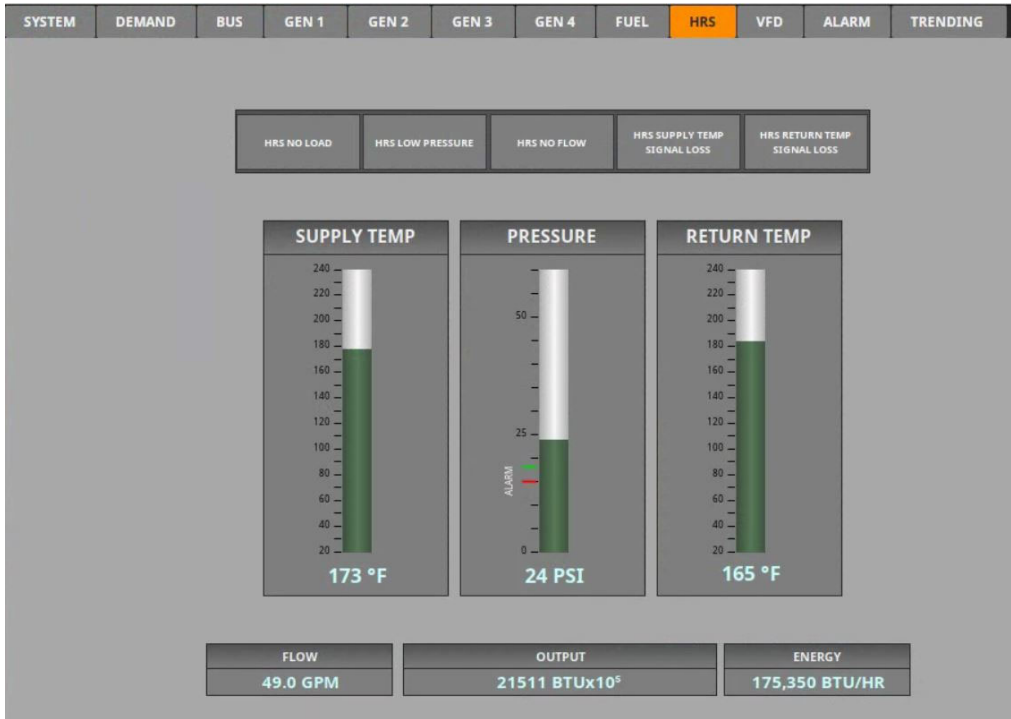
SYSTEM DEMAND BUS GEN 1 GEN 2 GEN 3 GEN 4 FUEL HRS VFD ALARM TRENDING

HRS NO LOAD | HRS LOW PRESSURE | HRS NO FLOW | HRS SUPPLY TEMP SIGNAL LOSS | HRS RETURN TEMP SIGNAL LOSS

SUPPLY TEMP
240 220 200 180 160 140 120 100 80 60 40 20
173 °F

PRESSURE
50 25 0
ALARM
24 PSI

RETURN TEMP
240 220 200 180 160 140 120 100 80 60 40 20
165 °F

FLOW
49.0 GPM

OUTPUT
21511 BTUx$10^5$

ENERGY
175,350 BTU/HR